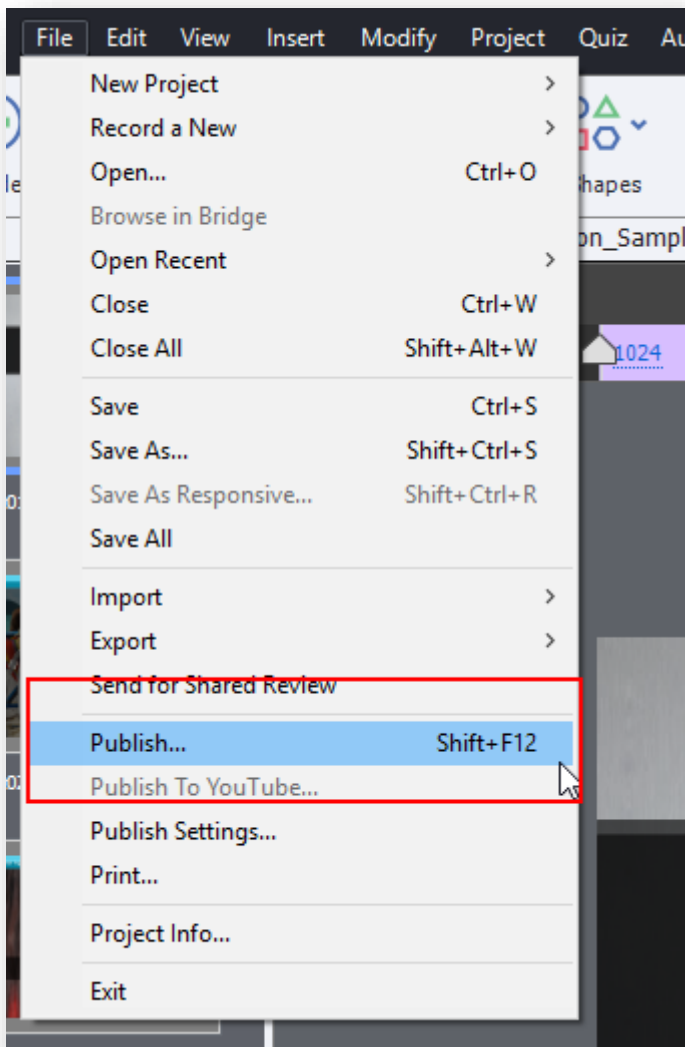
File Edit View Insert Modify Project Quiz Au

le

hapes

on_Sampl

1024

New Project
Record a New
Open... Ctrl+O
Browse in Bridge
Open Recent
Close Ctrl+W
Close All Shift+Alt+W

Save Ctrl+S
Save As... Shift+Ctrl+S
Save As Responsive... Shift+Ctrl+R
Save All

Import
Export
Send for Shared Review

Publish... Shift+F12
Publish To YouTube...
Publish Settings...
Print...

Project Info...

Exit